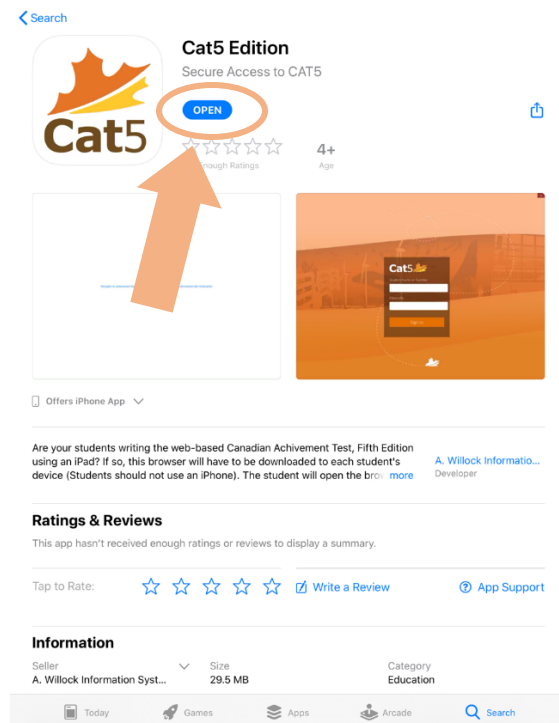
Search

Cat5

Cat5 Edition

Secure Access to CAT5

OPEN

Not Enough Ratings

4+

Age

Cat5

Sign In

Offers iPhone App

Are your students writing the web-based Canadian Achivement Test, Fifth Edition using an iPad? If so, this browser will have to be downloaded to each student's device (Students should not use an iPhone). The student will open the bro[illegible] more

A. Willock Informatio...

Developer

Ratings & Reviews

This app hasn't received enough ratings or reviews to display a summary.

Tap to Rate:

Write a Review

App Support

Information

Seller

A. Willock Information Syst...

Size

29.5 MB

Category

Education

Today

Games

Apps

Arcade

Search